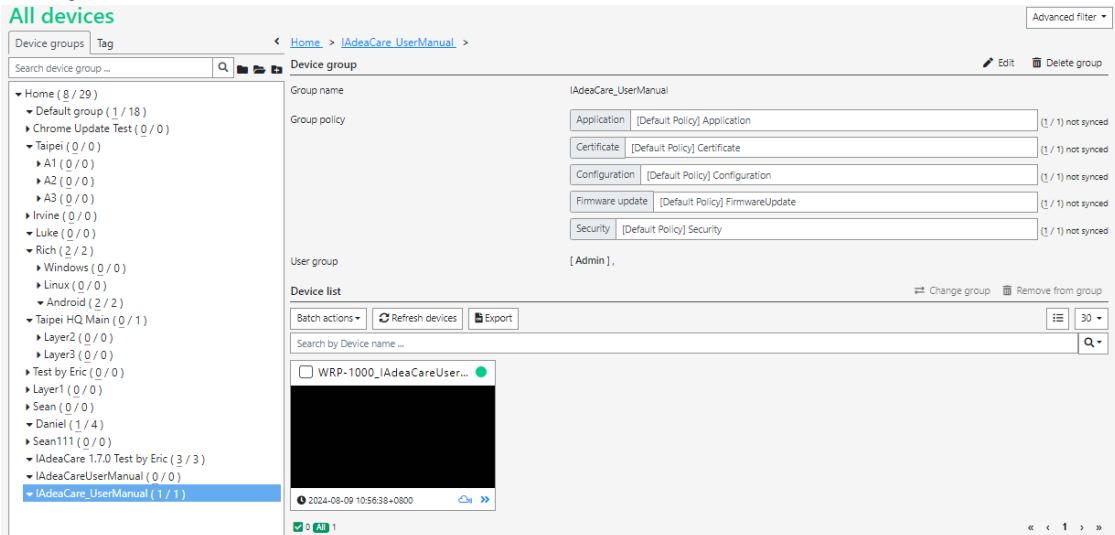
All devices

Advanced filter

Device groups | Tag

Search device group ...

Home ( 8 / 29 )
Default group ( 1 / 18 )
Chrome Update Test ( 0 / 0 )
Taipei ( 0 / 0 )
A1 ( 0 / 0 )
A2 ( 0 / 0 )
A3 ( 0 / 0 )
Irvine ( 0 / 0 )
Luke ( 0 / 0 )
Rich ( 2 / 2 )
Windows ( 0 / 0 )
Linux ( 0 / 0 )
Android ( 2 / 2 )
Taipei HQ Main ( 0 / 1 )
Layer2 ( 0 / 0 )
Layer3 ( 0 / 0 )
Test by Eric ( 0 / 0 )
Layer1 ( 0 / 0 )
Sean ( 0 / 0 )
Daniel ( 1 / 4 )
Sean111 ( 0 / 0 )
IAdeaCare 1.7.0 Test by Eric ( 3 / 3 )
IAdeaCareUserManual ( 0 / 0 )
IAdeaCare_UserManual ( 1 / 1 )

Home > IAdeaCare_UserManual >

Device group

Edit | Delete group

Group name | IAdeaCare_UserManual

Group policy
Application | [Default Policy] Application | (1 / 1) not synced
Certificate | [Default Policy] Certificate | (1 / 1) not synced
Configuration | [Default Policy] Configuration | (1 / 1) not synced
Firmware update | [Default Policy] FirmwareUpdate | (1 / 1) not synced
Security | [Default Policy] Security | (1 / 1) not synced

User group | [ Admin ] ,

Device list

Change group | Remove from group

Batch actions | Refresh devices | Export | 30

Search by Device name ...

WRP-1000_IAdeaCareUser...

2024-08-09 10:56:38+0800

0 All 1

« ‹ 1 › »